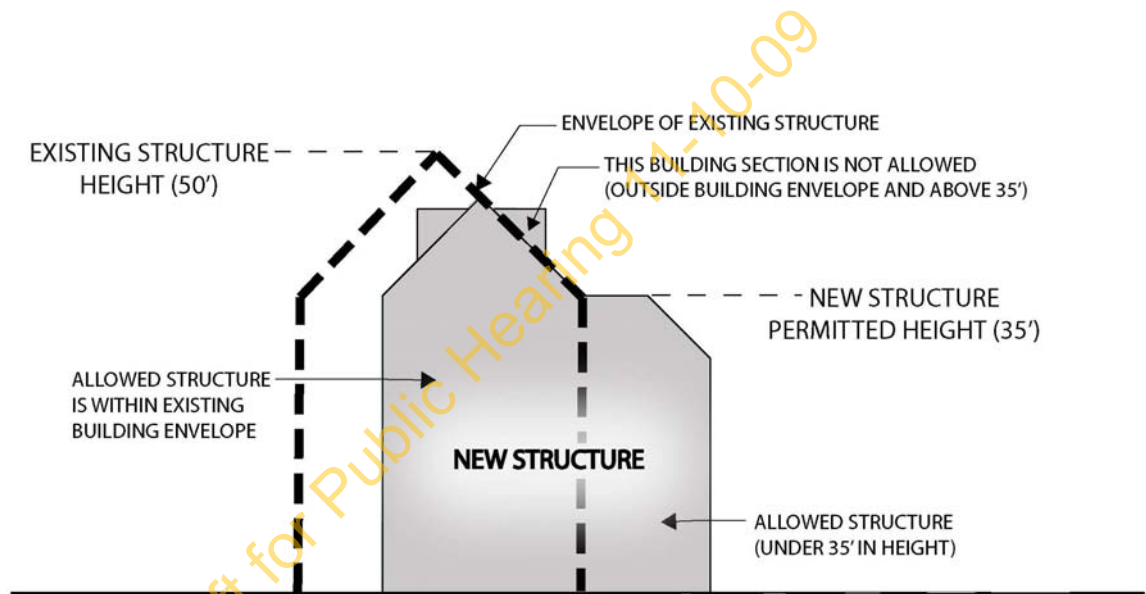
EXISTING STRUCTURE HEIGHT (50')

ENVELOPE OF EXISTING STRUCTURE

THIS BUILDING SECTION IS NOT ALLOWED (OUTSIDE BUILDING ENVELOPE AND ABOVE 35')

NEW STRUCTURE PERMITTED HEIGHT (35')

ALLOWED STRUCTURE IS WITHIN EXISTING BUILDING ENVELOPE

NEW STRUCTURE

ALLOWED STRUCTURE (UNDER 35' IN HEIGHT)

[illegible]ft for Public Hearing 11-10-09